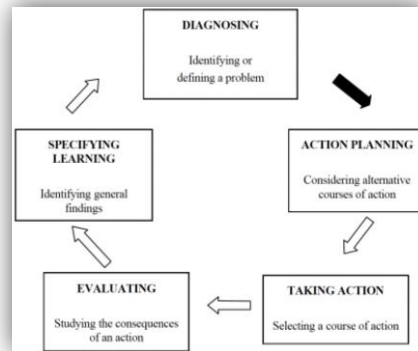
DIAGNOSING

Identifying or defining a problem

ACTION PLANNING

Considering alternative courses of action

TAKING ACTION

Selecting a course of action

EVALUATING

Studying the consequences of an action

SPECIFYING LEARNING

Identifying general findings